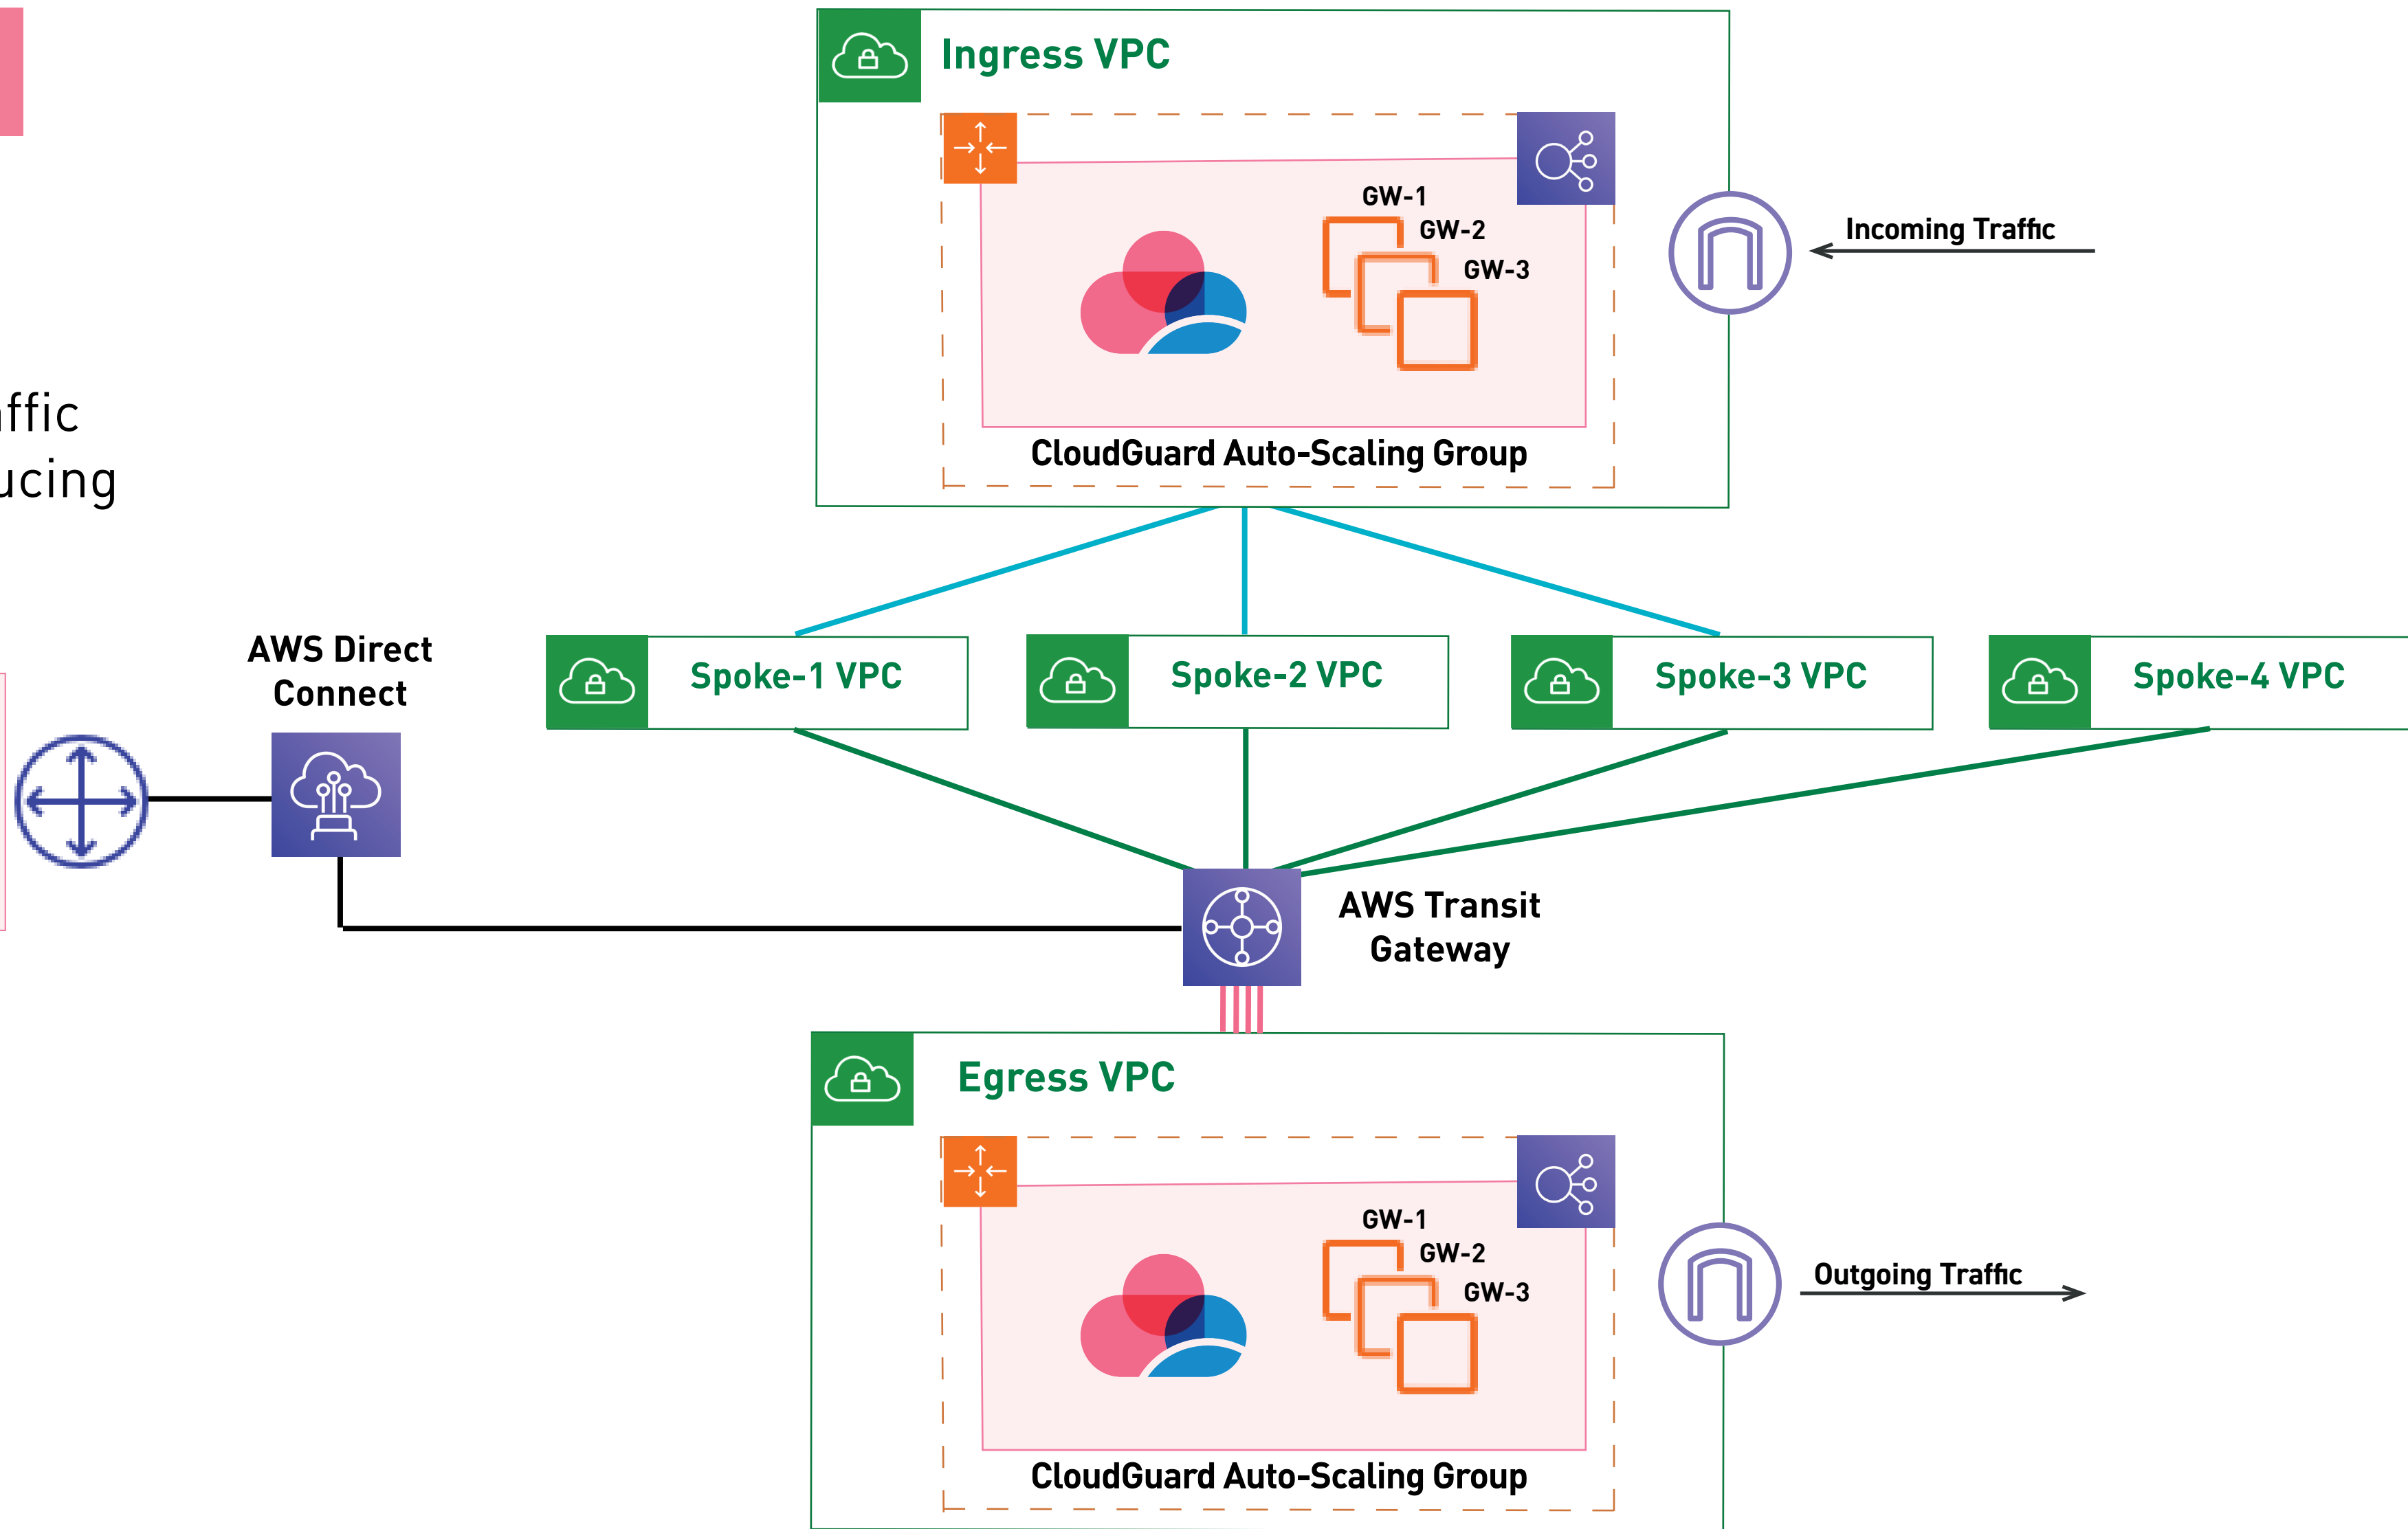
Ingress VPC

GW-1
GW-2
GW-3

CloudGuard Auto-Scaling Group

Incoming Traffic

ffic
ucing

AWS Direct Connect

Spoke-1 VPC

Spoke-2 VPC

Spoke-3 VPC

Spoke-4 VPC

AWS Transit Gateway

Egress VPC

GW-1
GW-2
GW-3

CloudGuard Auto-Scaling Group

Outgoing Traffic